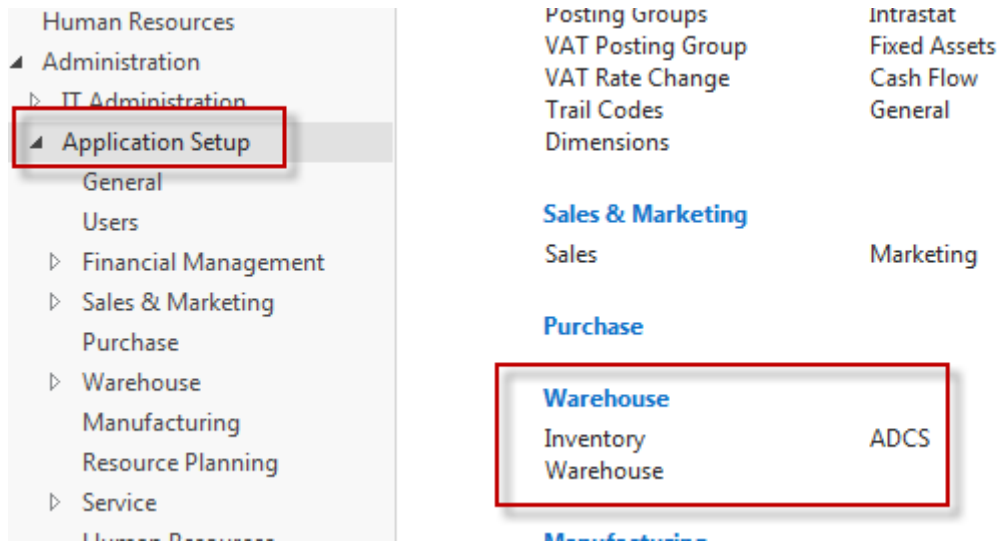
Human Resources
Administration
IT Administration
Application Setup
General
Users
Financial Management
Sales & Marketing
Purchase
Warehouse
Manufacturing
Resource Planning
Service
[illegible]

Posting Groups
VAT Posting Group
VAT Rate Change
Trail Codes
Dimensions

Intrastat
Fixed Assets
Cash Flow
General

Sales & Marketing
Sales
Marketing

Purchase

Warehouse
Inventory
Warehouse
ADCS

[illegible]